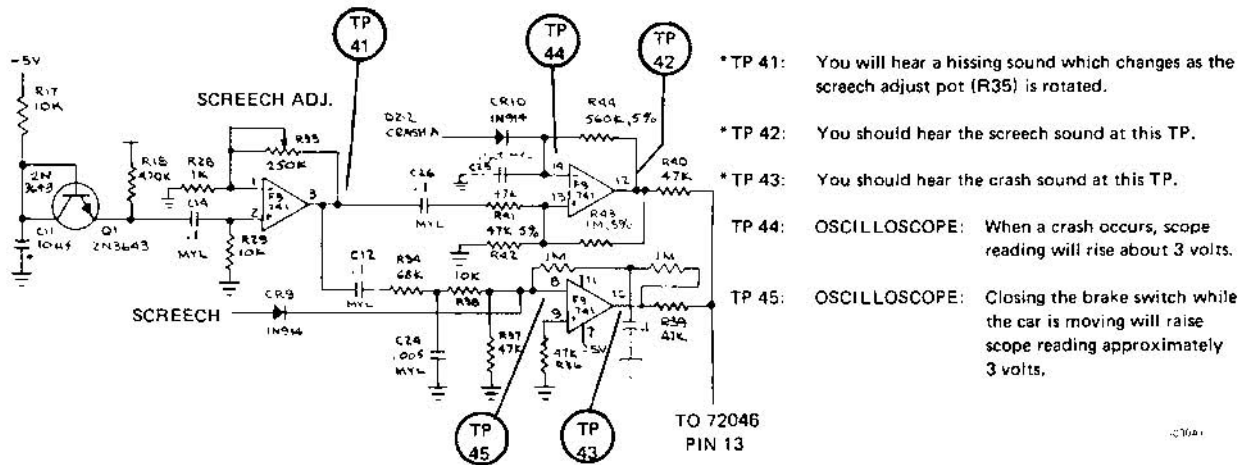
-5V
R17 10K
2N 3643
C11 10µf
Q1 2N3643
R16 470K
R28 1K
C14 .1 MYL
R29 10K
SCREECH ADJ.
R35 250K
F9 741
3
TP 41
TP 44
TP 42
D2-2 CRASH A
CR10 1N914
R44 560K, 5%
C15
C16 .1 MYL
+74
R41 47K 5%
R42
14
13
F9 741
12
R43 1M, 5%
R40 47K
C12 .1 MYL
R34 68K
10K
R38
1M
8
F9 741
11
10
9
7
-5V
47K R36
1M
R39 47K
R37 47K
C24 .005 MYL
SCREECH
CR9 1N914
TP 45
TP 43
TO 72046 PIN 13

*TP 41: You will hear a hissing sound which changes as the screech adjust pot (R35) is rotated.

*TP 42: You should hear the screech sound at this TP.

*TP 43: You should hear the crash sound at this TP.

TP 44: OSCILLOSCOPE: When a crash occurs, scope reading will rise about 3 volts.

TP 45: OSCILLOSCOPE: Closing the brake switch while the car is moving will raise scope reading approximately 3 volts.

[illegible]